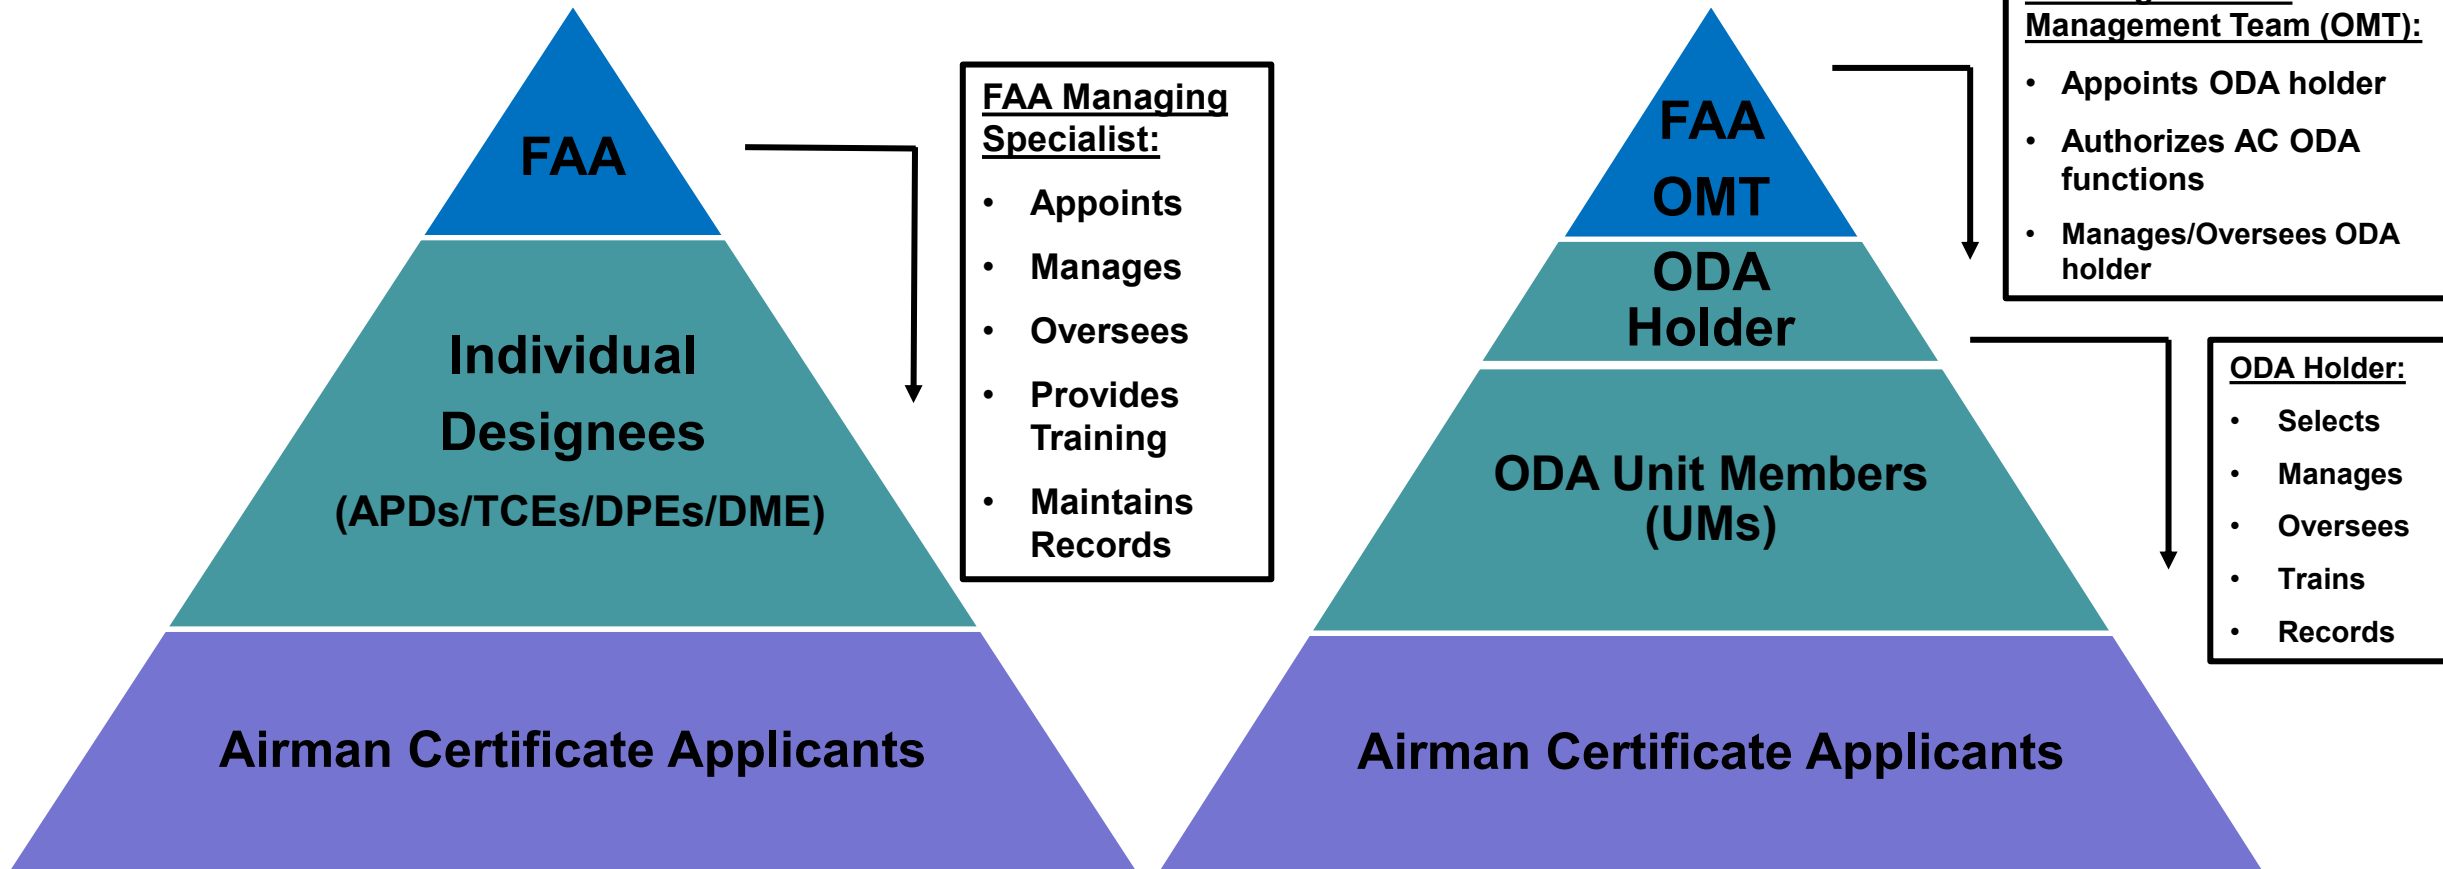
FAA

Individual Designees (APDs/TCEs/DPEs/DME)

Airman Certificate Applicants

FAA Managing Specialist:

- Appoints
- Manages
- Oversees
- Provides Training
- Maintains Records

FAA OMT

ODA Holder

ODA Unit Members (UMs)

Airman Certificate Applicants

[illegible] Management Team (OMT):

- Appoints ODA holder
- Authorizes AC ODA functions
- Manages/Oversees ODA holder

ODA Holder:

- Selects
- Manages
- Oversees
- Trains
- Records